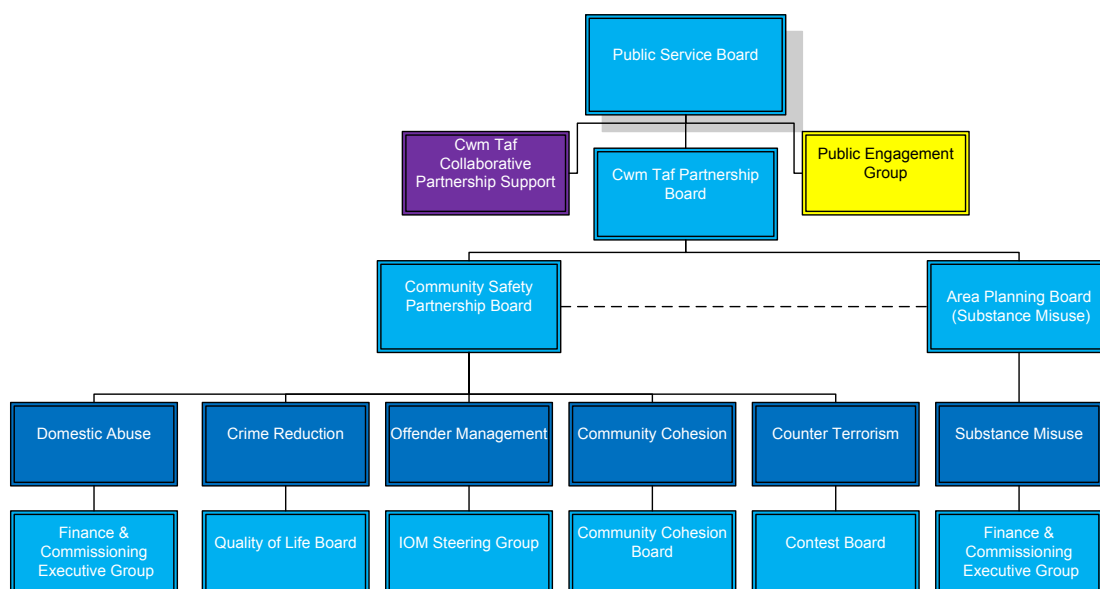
Public Service Board

Cwm Taf Collaborative Partnership Support

Cwm Taf Partnership Board

Public Engagement Group

Community Safety Partnership Board

Area Planning Board (Substance Misuse)

Domestic Abuse

Crime Reduction

Offender Management

Community Cohesion

Counter Terrorism

Substance Misuse

Finance & Commissioning Executive Group

Quality of Life Board

IOM Steering Group

Community Cohesion Board

Contest Board

Finance & Commissioning Executive Group